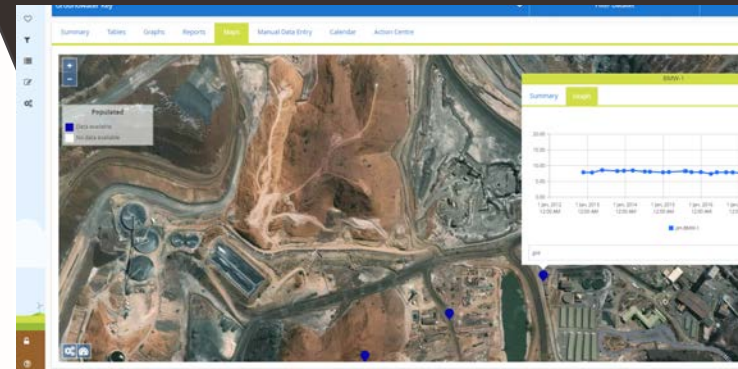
Groundwater Reg

Filter Dataset

Summary Tables Graphs Reports Maps Manual Data Entry Calendar Action Centre

+
-

Populated
Data available
No data available

BMW-1

Summary Graph

20.00
15.00
10.00
5.00
0.00

1 Jan, 2012 12:00 AM
1 Jan, 2013 12:00 AM
1 Jan, 2014 12:00 AM
1 Jan, 2015 12:00 AM
1 Jan, 2016 12:00 AM
1 Jan

pH BMW-1

pH